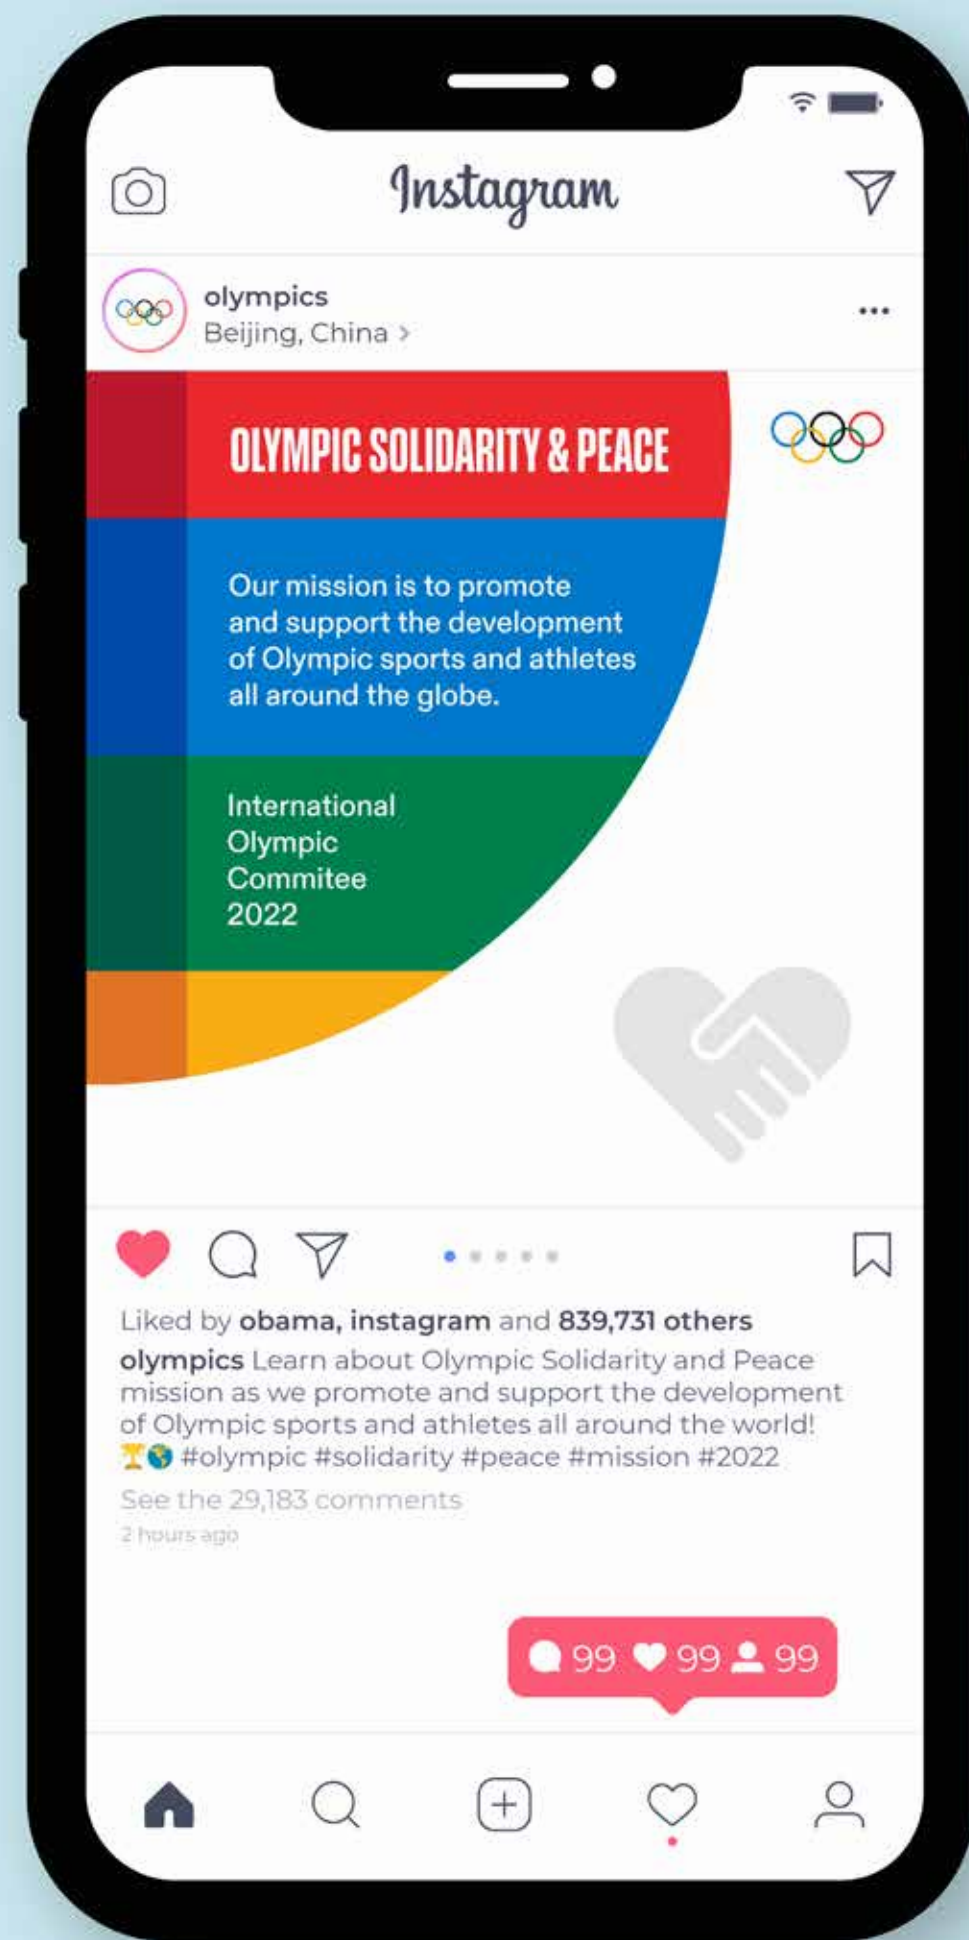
Instagram

olympics
Beijing, China >

...

OLYMPIC SOLIDARITY & PEACE

Our mission is to promote and support the development of Olympic sports and athletes all around the globe.

International Olympic Commitee 2022

Liked by **obama, instagram** and **839,731 others**

**olympics** Learn about Olympic Solidarity and Peace mission as we promote and support the development of Olympic sports and athletes all around the world! 🏆🌎 #olympic #solidarity #peace #mission #2022

See the 29,183 comments

2 hours ago

99 99 99